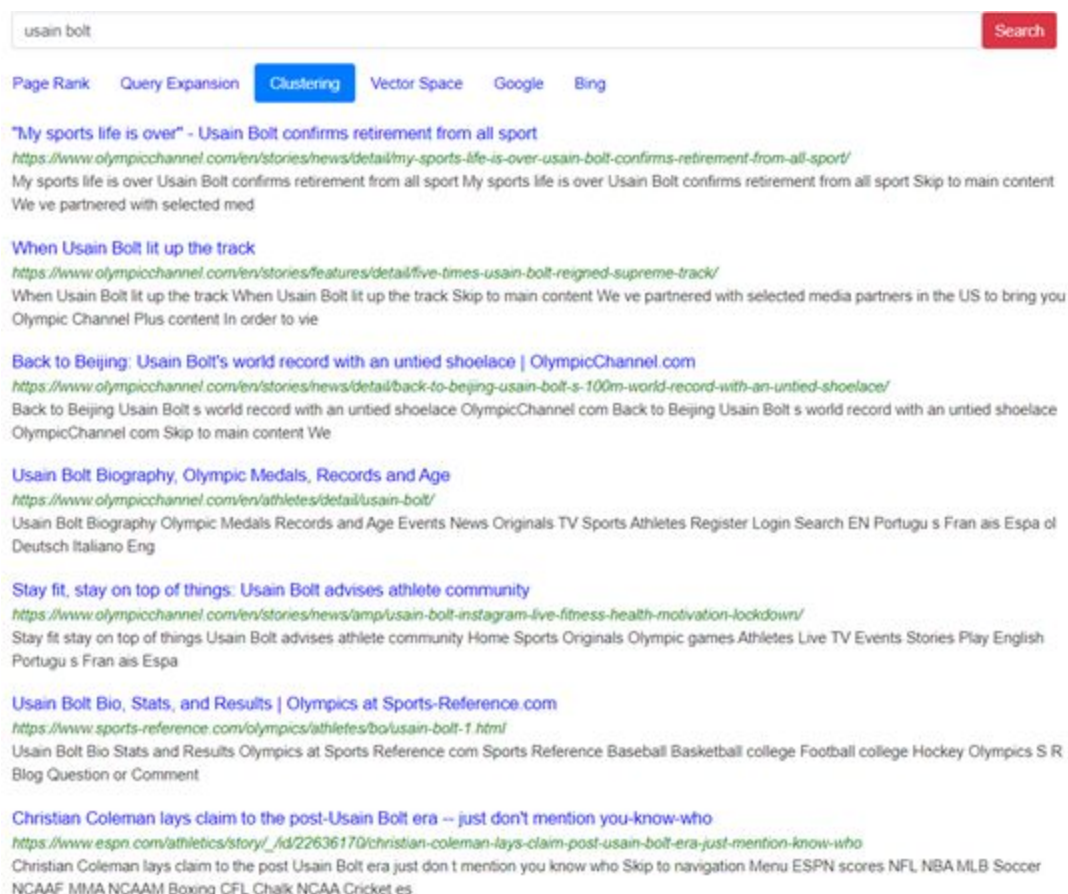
usain bolt

Search

Page Rank Query Expansion Clustering Vector Space Google Bing

"My sports life is over" - Usain Bolt confirms retirement from all sport
https://www.olympicchannel.com/en/stories/news/detail/my-sports-life-is-over-usain-bolt-confirms-retirement-from-all-sport/
My sports life is over Usain Bolt confirms retirement from all sport My sports life is over Usain Bolt confirms retirement from all sport Skip to main content We ve partnered with selected med

When Usain Bolt lit up the track
https://www.olympicchannel.com/en/stories/features/detail/five-times-usain-bolt-reigned-supreme-track/
When Usain Bolt lit up the track When Usain Bolt lit up the track Skip to main content We ve partnered with selected media partners in the US to bring you Olympic Channel Plus content In order to vie

Back to Beijing: Usain Bolt's world record with an untied shoelace | OlympicChannel.com
https://www.olympicchannel.com/en/stories/news/detail/back-to-beijing-usain-bolt-s-100m-world-record-with-an-untied-shoelace/
Back to Beijing Usain Bolt s world record with an untied shoelace OlympicChannel com Back to Beijing Usain Bolt s world record with an untied shoelace OlympicChannel com Skip to main content We

Usain Bolt Biography, Olympic Medals, Records and Age
https://www.olympicchannel.com/en/athletes/detail/usain-bolt/
Usain Bolt Biography Olympic Medals Records and Age Events News Originals TV Sports Athletes Register Login Search EN Portugu s Fran ais Espa ol Deutsch Italiano Eng

Stay fit, stay on top of things: Usain Bolt advises athlete community
https://www.olympicchannel.com/en/stories/news/amp/usain-bolt-instagram-live-fitness-health-motivation-lockdown/
Stay fit stay on top of things Usain Bolt advises athlete community Home Sports Originals Olympic games Athletes Live TV Events Stories Play English Portugu s Fran ais Espa

Usain Bolt Bio, Stats, and Results | Olympics at Sports-Reference.com
https://www.sports-reference.com/olympics/athletes/bo/usain-bolt-1.html
Usain Bolt Bio Stats and Results Olympics at Sports Reference com Sports Reference Baseball Basketball college Football college Hockey Olympics S R Blog Question or Comment

Christian Coleman lays claim to the post-Usain Bolt era -- just don't mention you-know-who
https://www.espn.com/athletics/story/_/id/22636170/christian-coleman-lays-claim-post-usain-bolt-era-just-mention-know-who
Christian Coleman lays claim to the post Usain Bolt era just don t mention you know who Skip to navigation Menu ESPN scores NFL NBA MLB Soccer NCAAF MMA NCAAM Boxing CFL Chalk NCAA Cricket es